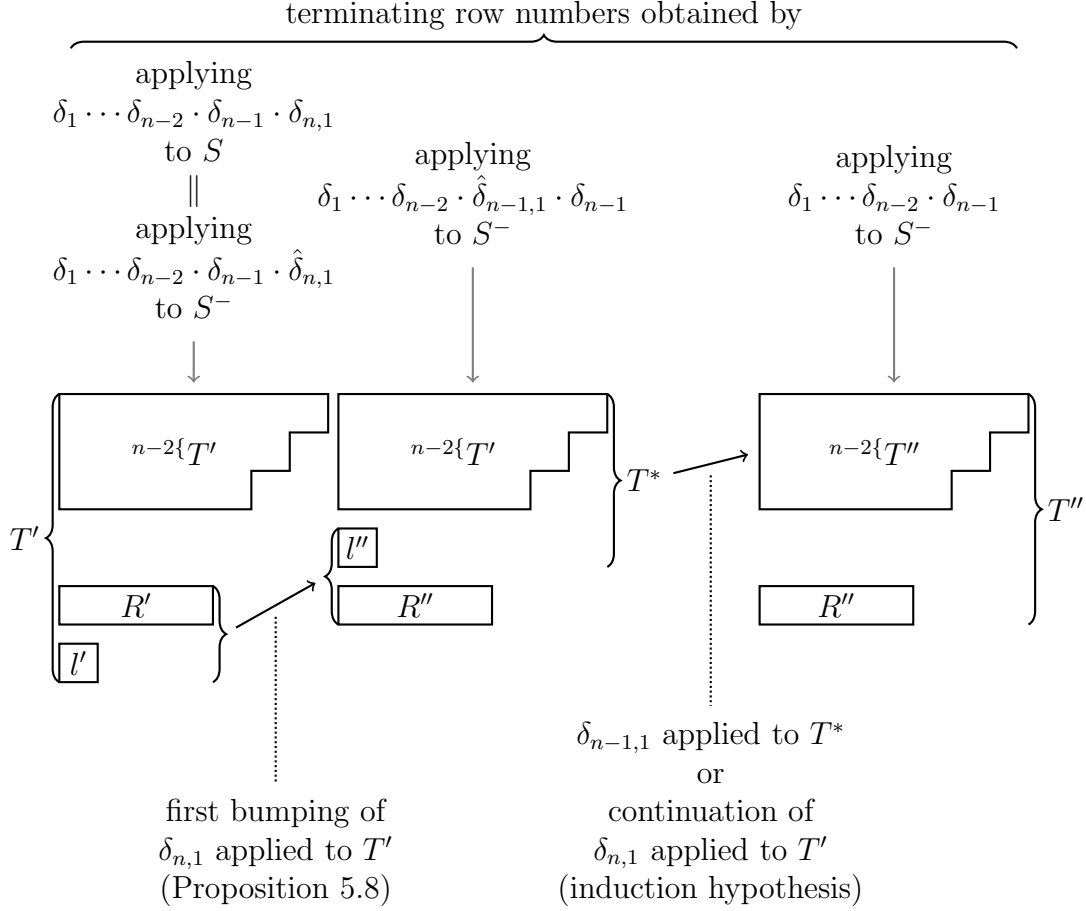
terminating row numbers obtained by

applying
$\delta_1 \cdots \delta_{n-2} \cdot \delta_{n-1} \cdot \delta_{n,1}$
to $S$
$\|$
applying
$\delta_1 \cdots \delta_{n-2} \cdot \delta_{n-1} \cdot \hat{\delta}_{n,1}$
to $S^-$

applying
$\delta_1 \cdots \delta_{n-2} \cdot \hat{\delta}_{n-1,1} \cdot \delta_{n-1}$
to $S^-$

applying
$\delta_1 \cdots \delta_{n-2} \cdot \delta_{n-1}$
to $S^-$

$^{n-2}\{T'$

$^{n-2}\{T'$

$T^*$

$^{n-2}\{T''$

$T''$

$T'$

$l''$

$R'$

$R''$

$R''$

$l'$

$\delta_{n-1,1}$ applied to $T^*$
or
continuation of
$\delta_{n,1}$ applied to $T'$
(induction hypothesis)

first bumping of
$\delta_{n,1}$ applied to $T'$
(Proposition 5.8)